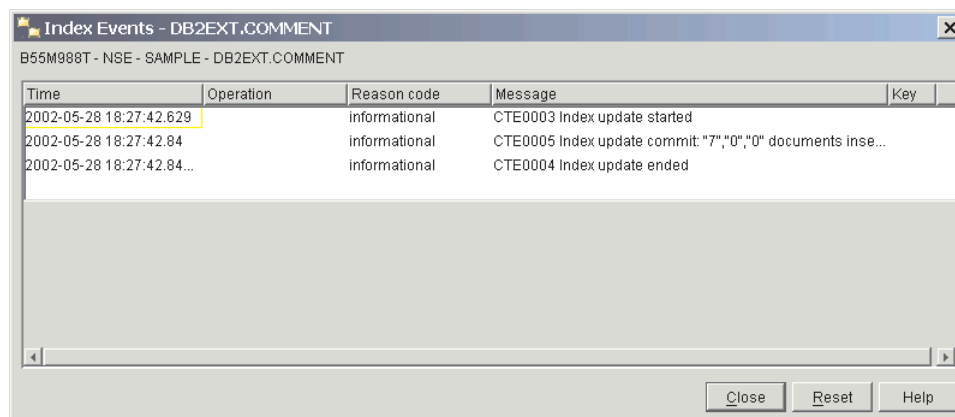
Index Events - DB2EXT.COMMENT

B55M988T - NSE - SAMPLE - DB2EXT.COMMENT

| Time | Operation | Reason code | Message | Key |
|---|---|---|---|---|
| 2002-05-28 18:27:42.629 | | informational | CTE0003 Index update started | |
| 2002-05-28 18:27:42.84 | | informational | CTE0005 Index update commit: "7","0","0" documents inse... | |
| 2002-05-28 18:27:42.84... | | informational | CTE0004 Index update ended | |

Close Reset Help